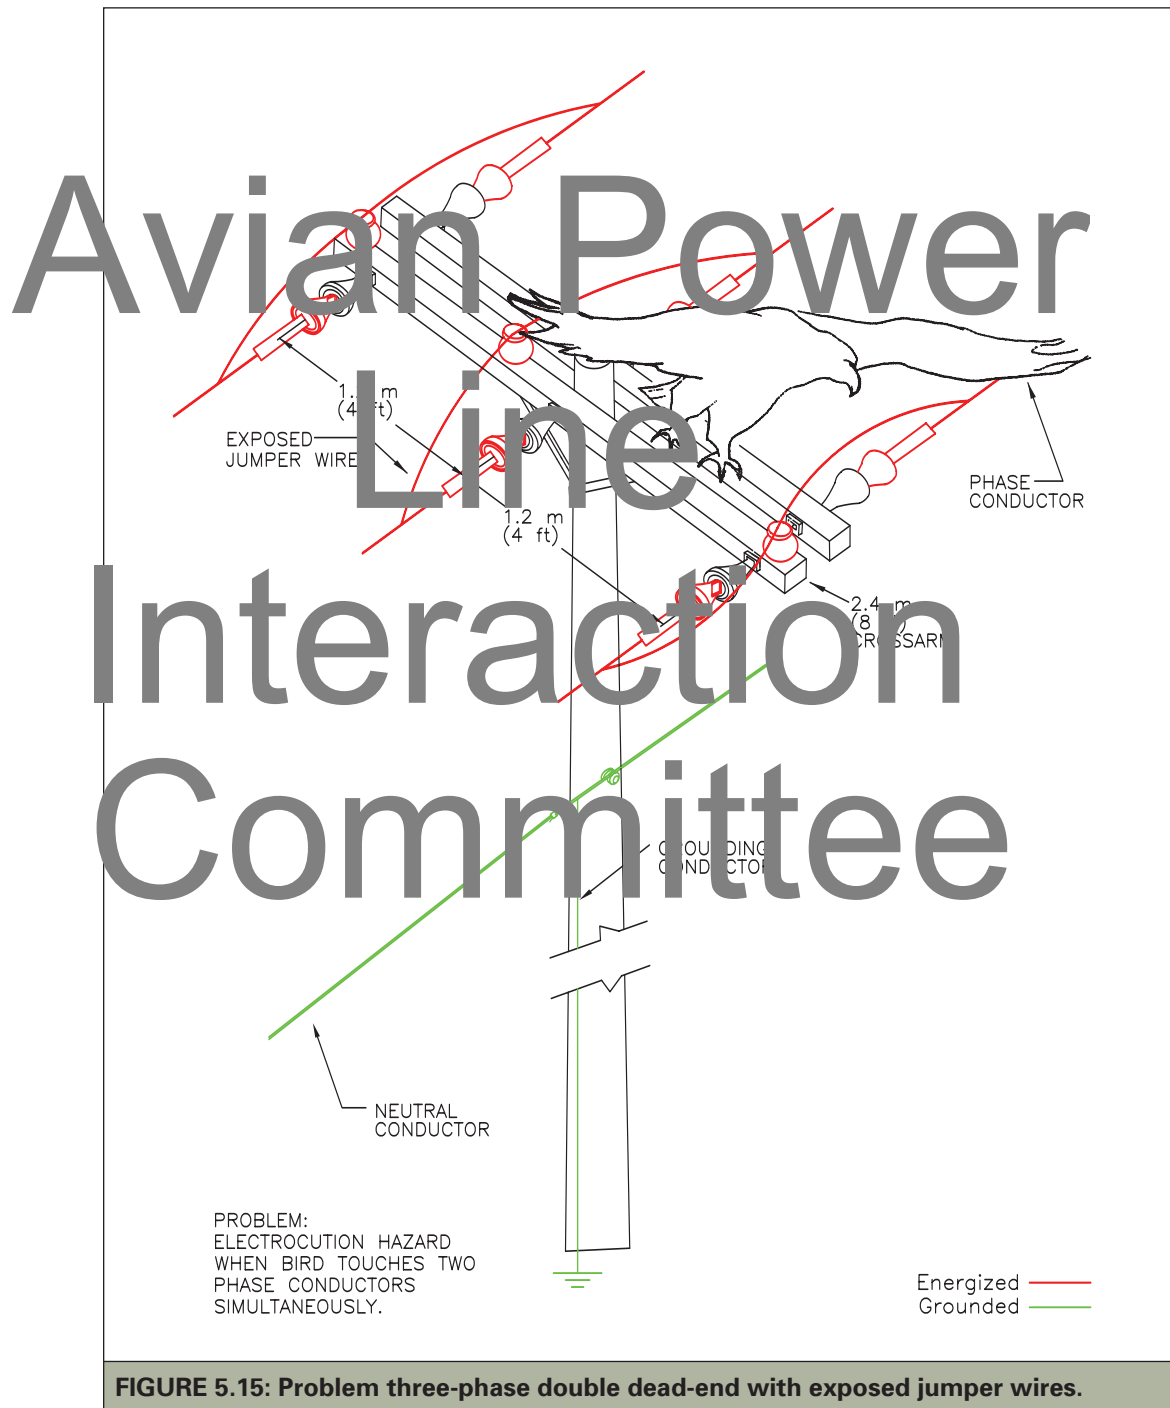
Avian Power Line Interaction Committee

1.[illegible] m
(4 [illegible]ft)

EXPOSED
JUMPER WIRE

1.2 m
(4 ft)

PHASE
CONDUCTOR

2.4 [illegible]m
(8 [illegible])
CR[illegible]SSAR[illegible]

G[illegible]OU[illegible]DING
C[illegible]ND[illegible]CTO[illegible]

NEUTRAL
CONDUCTOR

PROBLEM:
ELECTROCUTION HAZARD WHEN BIRD TOUCHES TWO PHASE CONDUCTORS SIMULTANEOUSLY.

Energized
Grounded

FIGURE 5.15: Problem three-phase double dead-end with exposed jumper wires.